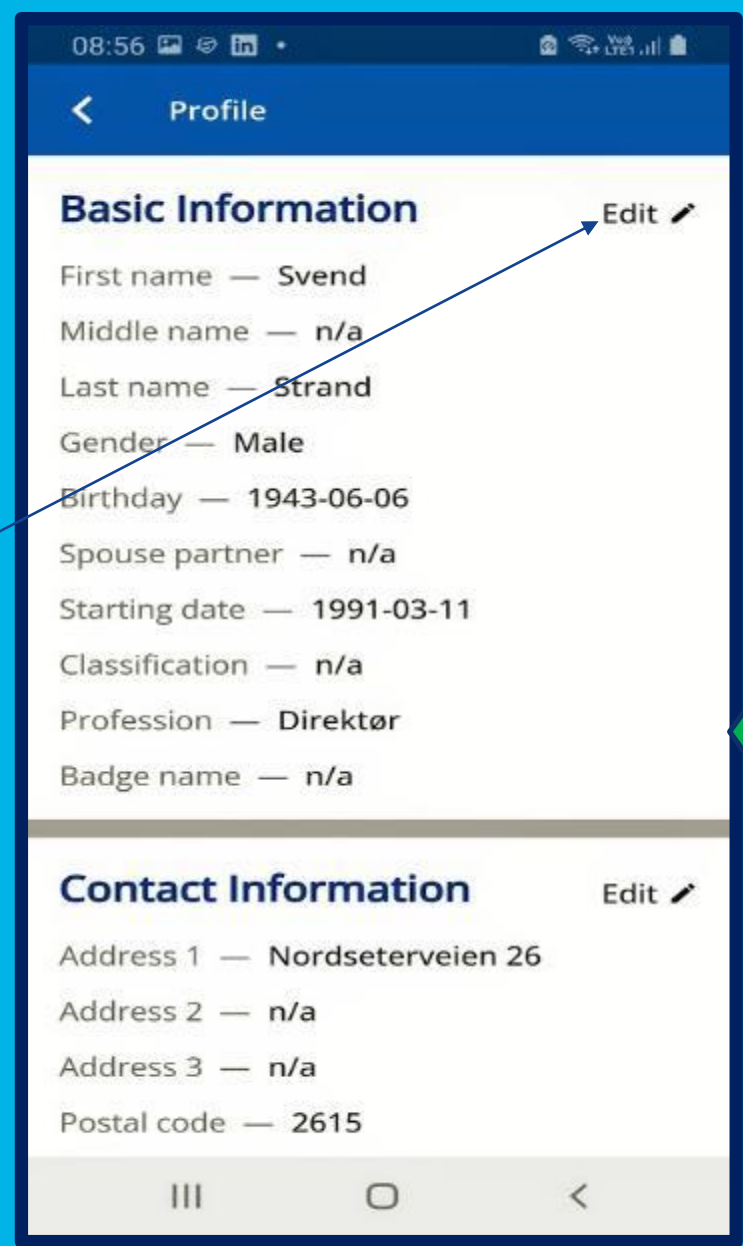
08:56

Profile

Basic Information

Edit

First name — Svend

Middle name — n/a

Last name — Strand

Gender — Male

Birthday — 1943-06-06

Spouse partner — n/a

Starting date — 1991-03-11

Classification — n/a

Profession — Direktør

Badge name — n/a

Contact Information

Edit

Address 1 — Nordseterveien 26

Address 2 — n/a

Address 3 — n/a

Postal code — 2615